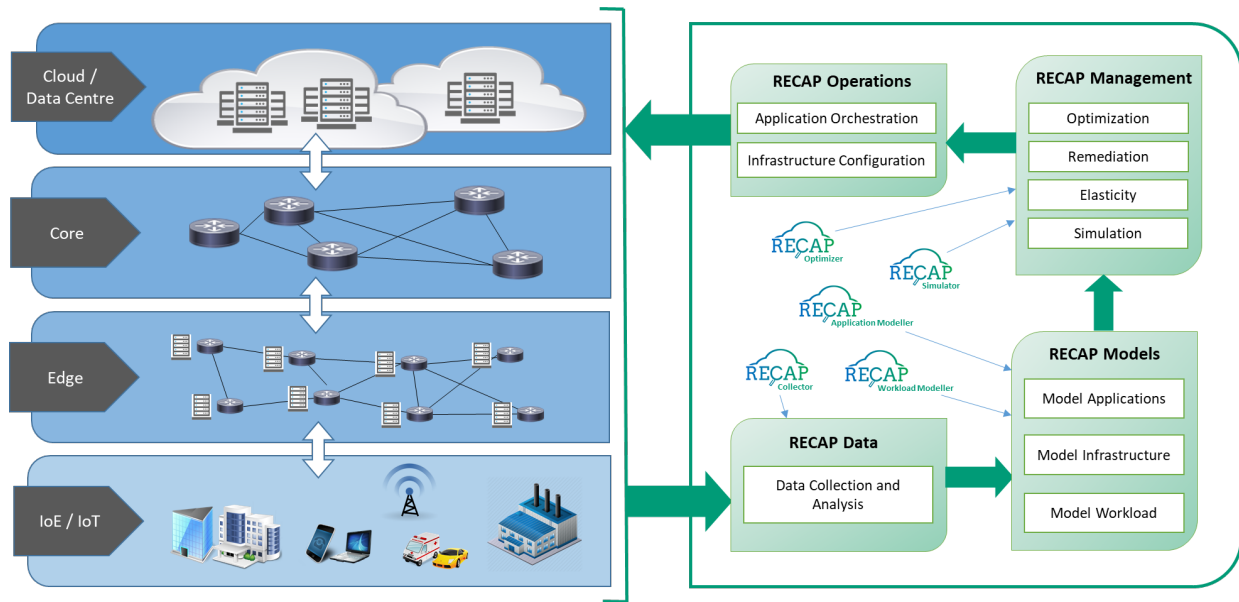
Cloud / Data Centre

Core

Edge

IoE / IoT

RECAP Operations

Application Orchestration

Infrastructure Configuration

RECAP Management

Optimization

Remediation

Elasticity

Simulation

RECAP Optimizer

RECAP Simulator

RECAP Application Modeller

RECAP Collector

RECAP Workload Modeller

RECAP Models

Model Applications

Model Infrastructure

Model Workload

RECAP Data

Data Collection and Analysis